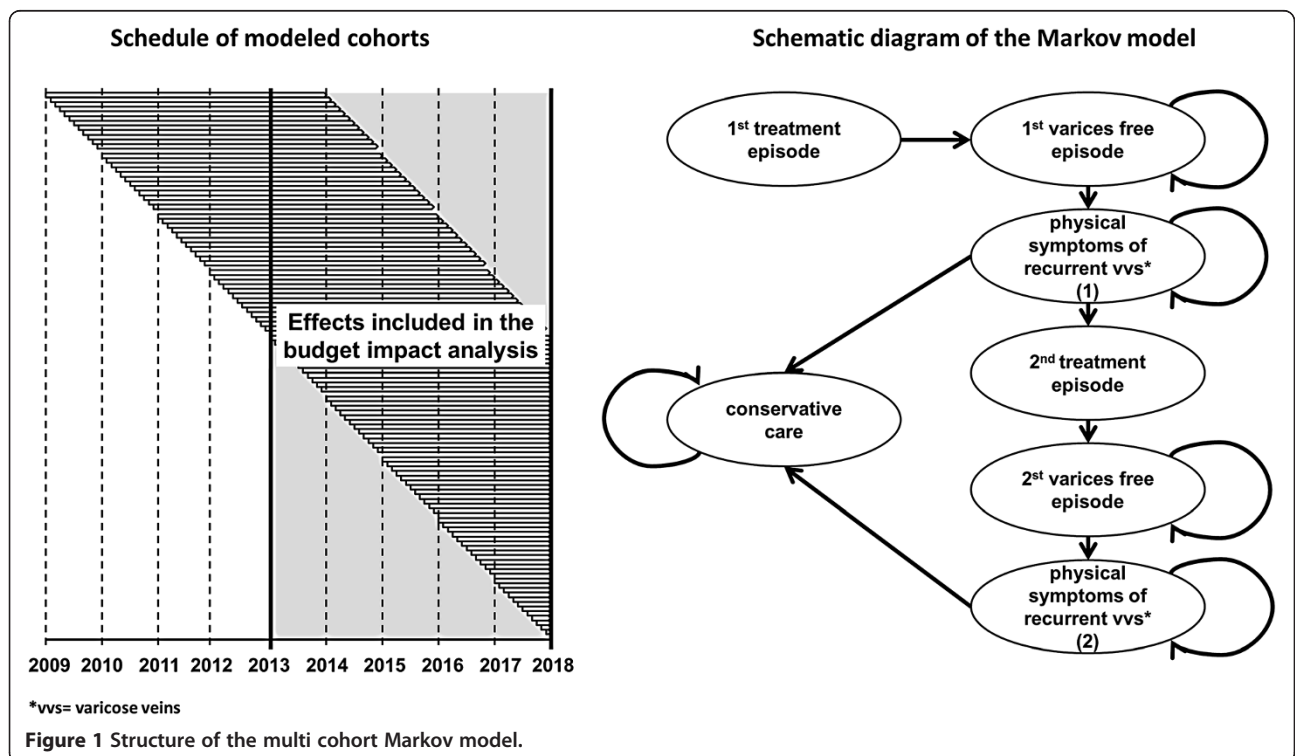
Schedule of modeled cohorts

Effects included in the budget impact analysis

2009 2010 2011 2012 2013 2014 2015 2016 2017 2018

*vvs= varicose veins

Schematic diagram of the Markov model

1$^{st}$ treatment episode

1$^{st}$ varices free episode

physical symptoms of recurrent vvs* (1)

2$^{nd}$ treatment episode

conservative care

2$^{st}$ varices free episode

physical symptoms of recurrent vvs* (2)

Figure 1 Structure of the multi cohort Markov model.